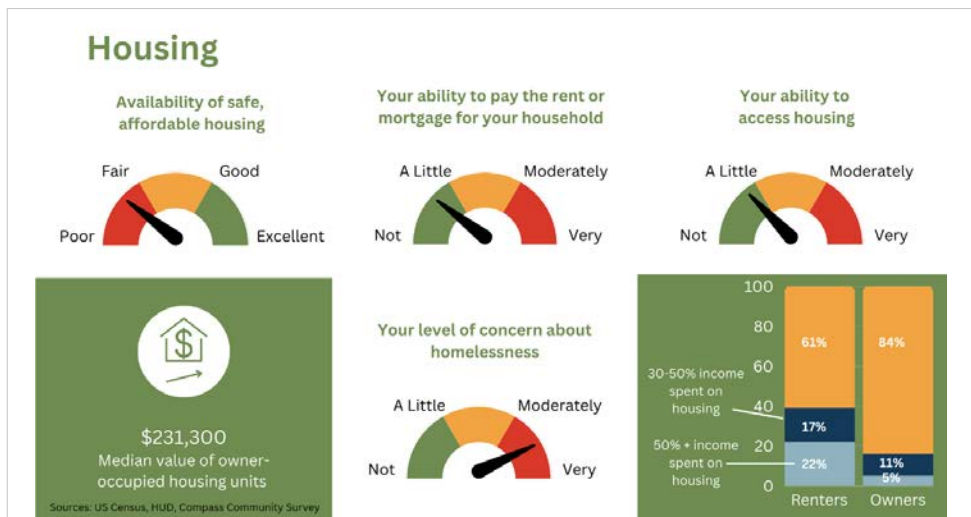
Housing

Availability of safe, affordable housing

Fair Good
Poor Excellent

Your ability to pay the rent or mortgage for your household

A Little Moderately
Not Very

Your ability to access housing

A Little Moderately
Not Very

$231,300
Median value of owner-occupied housing units

Sources: US Census, HUD, Compass Community Survey

Your level of concern about homelessness

A Little Moderately
Not Very

100
80
60
40
20
0

30-50% income spent on housing

50% + income spent on housing

| | Renters | Owners |
|---|---|---|
| | 61% | 84% |
| 30-50% income spent on housing | 17% | 11% |
| 50% + income spent on housing | 22% | 5% |